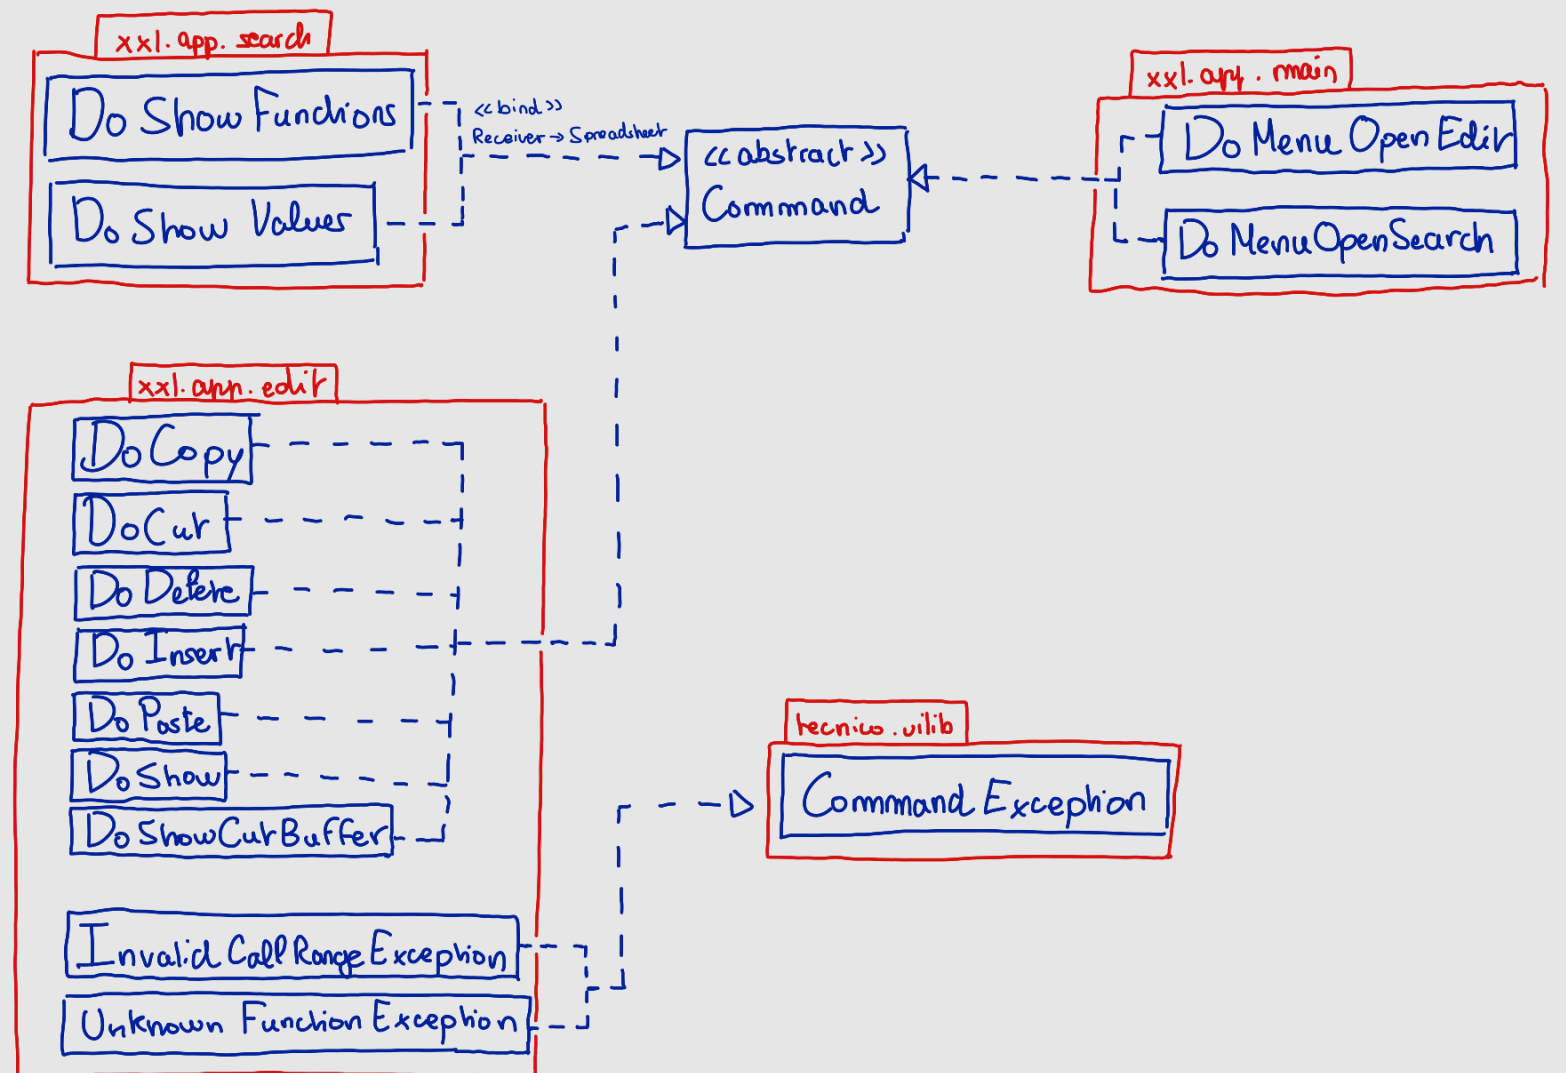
xxl.app.search

DoShowFunctions

DoShowValues

<<bind>>
Receiver → Spreadsheet

<<abstract>>
Command

xxl.app.main

DoMenuOpenEdit

DoMenuOpenSearch

xxl.app.edit

DoCopy

DoCut

DoDelete

DoInsert

DoPaste

DoShow

DoShowCutBuffer

InvalidCellRangeException

UnknownFunctionException

tecnico.uilib

CommandException